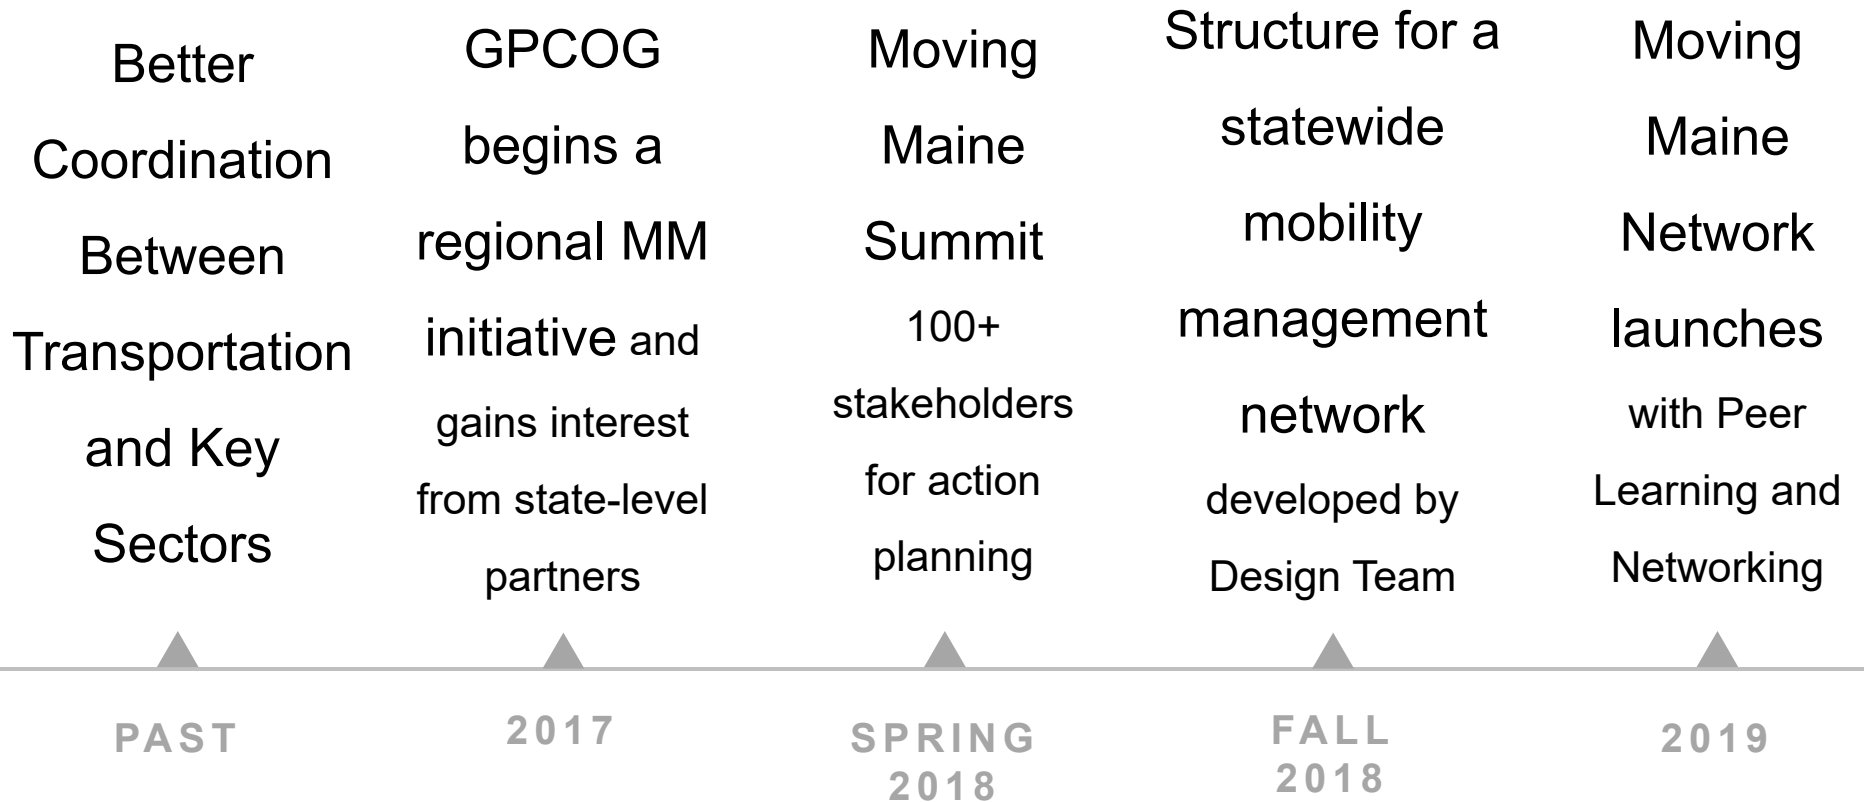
Better Coordination Between Transportation and Key Sectors

PAST

GPCOG begins a regional MM initiative and gains interest from state-level partners

2017

Moving Maine Summit 100+ stakeholders for action planning

SPRING 2018

Structure for a statewide mobility management network developed by Design Team

FALL 2018

Moving Maine Network launches with Peer Learning and Networking

2019